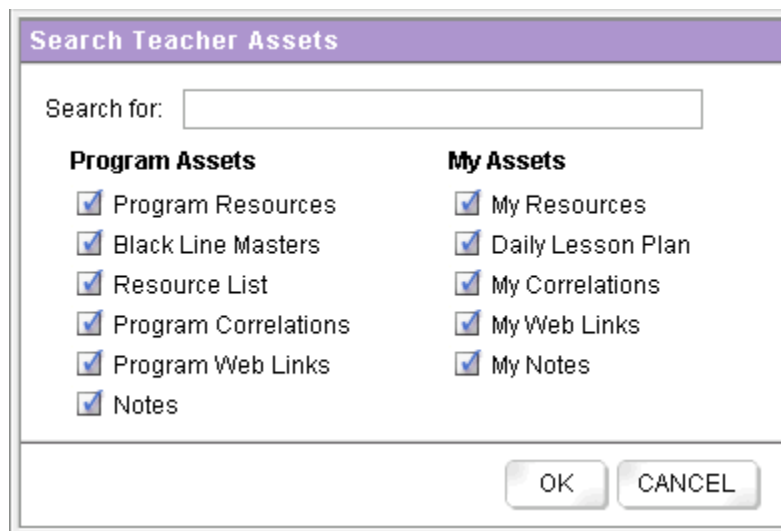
Search Teacher Assets

Search for:

Program Assets
Program Resources
Black Line Masters
Resource List
Program Correlations
Program Web Links
Notes

My Assets
My Resources
Daily Lesson Plan
My Correlations
My Web Links
My Notes

OK CANCEL